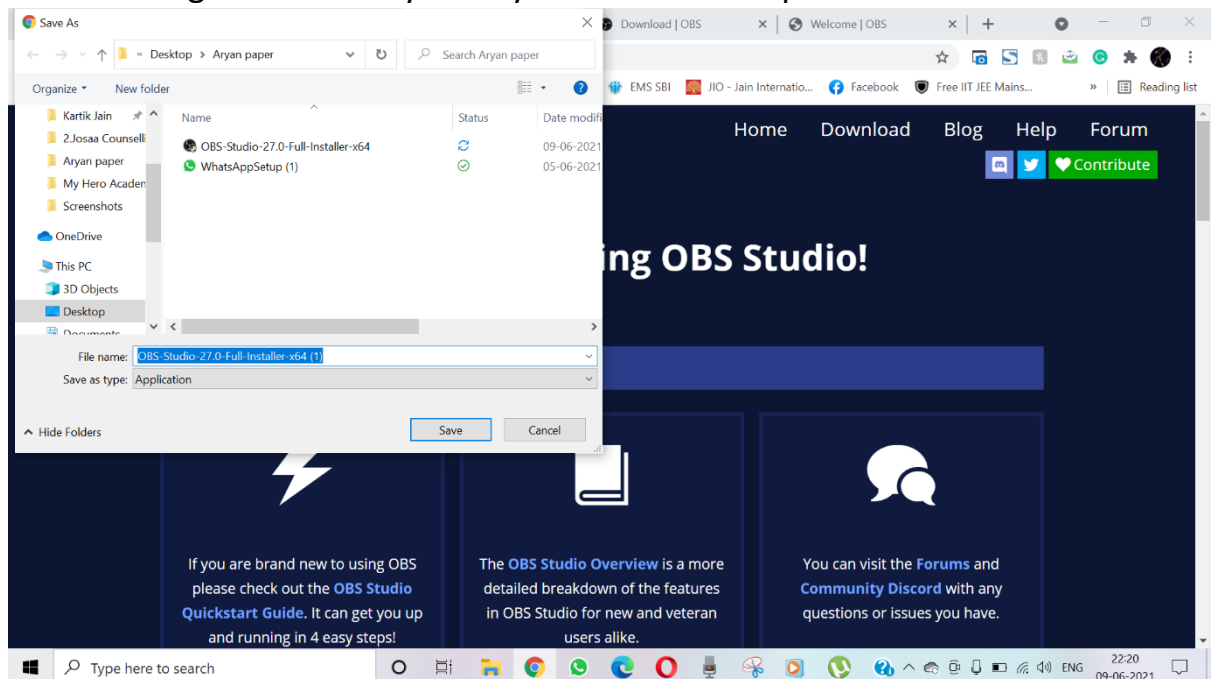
Save As

Download | OBS

Welcome | OBS

Desktop > Aryan paper

Search Aryan paper

Organize

New folder

EMS SBI

JIO - Jain Internatio...

Facebook

Free IIT JEE Mains...

Reading list

Kartik Jain

2.Josaa Counselli

Aryan paper

My Hero Academ

Screenshots

OneDrive

This PC

3D Objects

Desktop

Documents

| Name | Status | Date modifi |
|---|---|---|
| OBS-Studio-27.0-Full-Installer-x64 | | 09-06-2021 |
| WhatsAppSetup (1) | | 05-06-2021 |

File name: OBS-Studio-27.0-Full-Installer-x64 (1)

Save as type: Application

Hide Folders

Save

Cancel

Home Download Blog Help Forum

Contribute

ing OBS Studio!

If you are brand new to using OBS please check out the OBS Studio Quickstart Guide. It can get you up and running in 4 easy steps!

The OBS Studio Overview is a more detailed breakdown of the features in OBS Studio for new and veteran users alike.

You can visit the Forums and Community Discord with any questions or issues you have.

Type here to search

ENG

22:20
09-06-2021